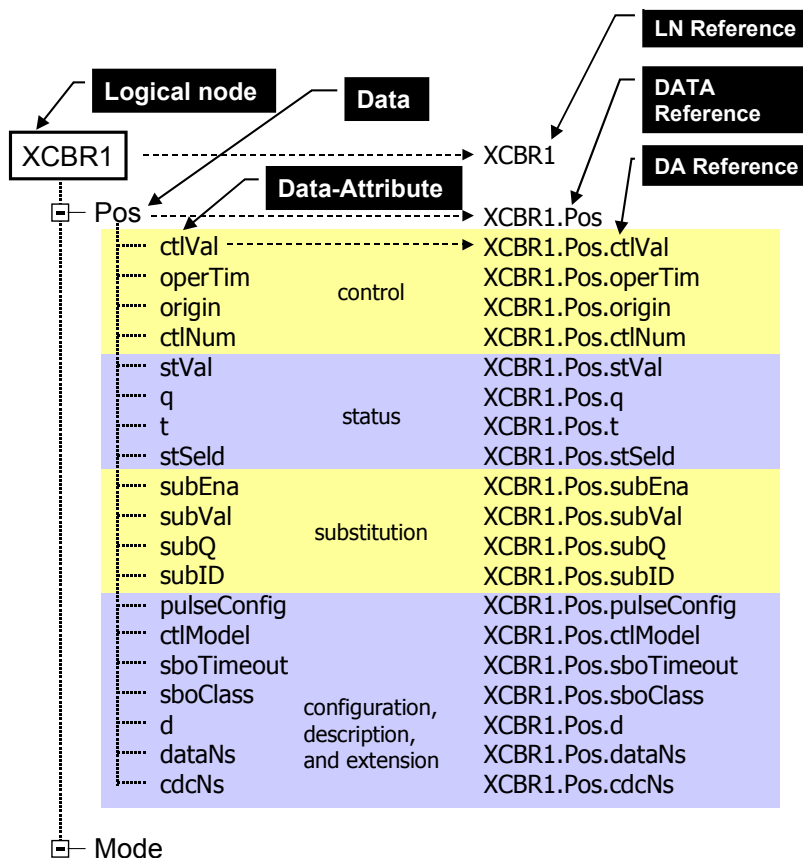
LN Reference

Logical node

Data

DATA Reference

XCBR1

XCBR1

DA Reference

Data-Attribute

Pos

XCBR1.Pos

| | | |
|---|---|---|
| ctlVal | control | XCBR1.Pos.ctlVal |
| operTim | | XCBR1.Pos.operTim |
| origin | | XCBR1.Pos.origin |
| ctlNum | | XCBR1.Pos.ctlNum |
| stVal | status | XCBR1.Pos.stVal |
| q | | XCBR1.Pos.q |
| t | | XCBR1.Pos.t |
| stSeld | | XCBR1.Pos.stSeld |
| subEna | substitution | XCBR1.Pos.subEna |
| subVal | | XCBR1.Pos.subVal |
| subQ | | XCBR1.Pos.subQ |
| subID | | XCBR1.Pos.subID |
| pulseConfig | configuration, description, and extension | XCBR1.Pos.pulseConfig |
| ctlModel | | XCBR1.Pos.ctlModel |
| sboTimeout | | XCBR1.Pos.sboTimeout |
| sboClass | | XCBR1.Pos.sboClass |
| d | | XCBR1.Pos.d |
| dataNs | | XCBR1.Pos.dataNs |
| cdcNs | | XCBR1.Pos.cdcNs |

Mode